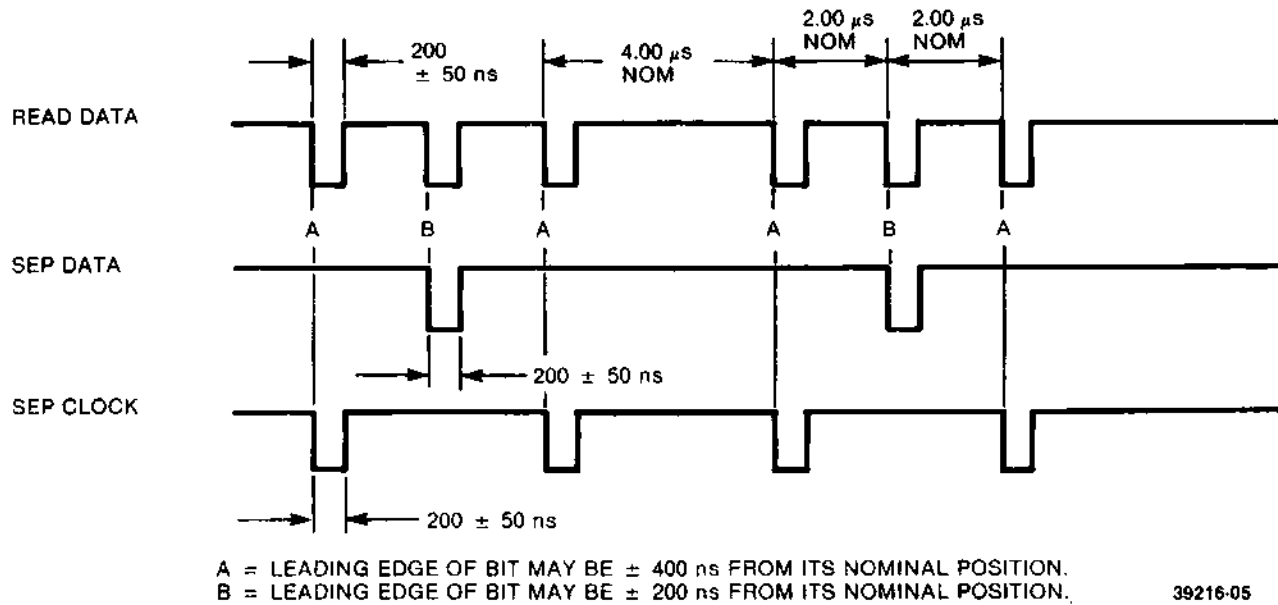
200 $\pm$ 50 ns

4.00 $\mu$s NOM

2.00 $\mu$s NOM

2.00 $\mu$s NOM

READ DATA

A B A A B A

SEP DATA

200 $\pm$ 50 ns

SEP CLOCK

200 $\pm$ 50 ns

A = LEADING EDGE OF BIT MAY BE $\pm$ 400 ns FROM ITS NOMINAL POSITION.
B = LEADING EDGE OF BIT MAY BE $\pm$ 200 ns FROM ITS NOMINAL POSITION.

39216-05